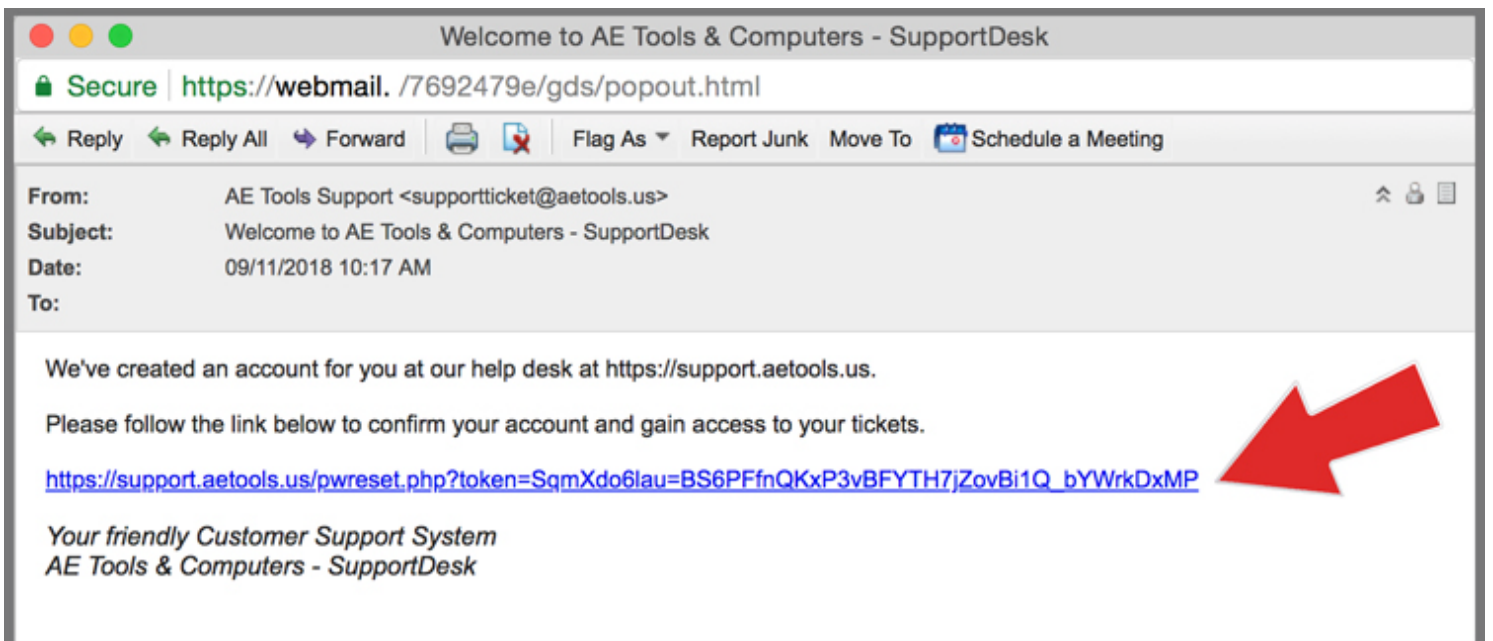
Welcome to AE Tools & Computers - SupportDesk

Secure https://webmail. /7692479e/gds/popout.html

Reply Reply All Forward Flag As Report Junk Move To Schedule a Meeting

From: AE Tools Support <supportticket@aetools.us>
Subject: Welcome to AE Tools & Computers - SupportDesk
Date: 09/11/2018 10:17 AM
To:

We've created an account for you at our help desk at https://support.aetools.us.

Please follow the link below to confirm your account and gain access to your tickets.

https://support.aetools.us/pwreset.php?token=SqmXdo6lau=BS6PFfnQKxP3vBFYTH7jZovBi1Q_bYWrkDxMP

Your friendly Customer Support System
AE Tools & Computers - SupportDesk